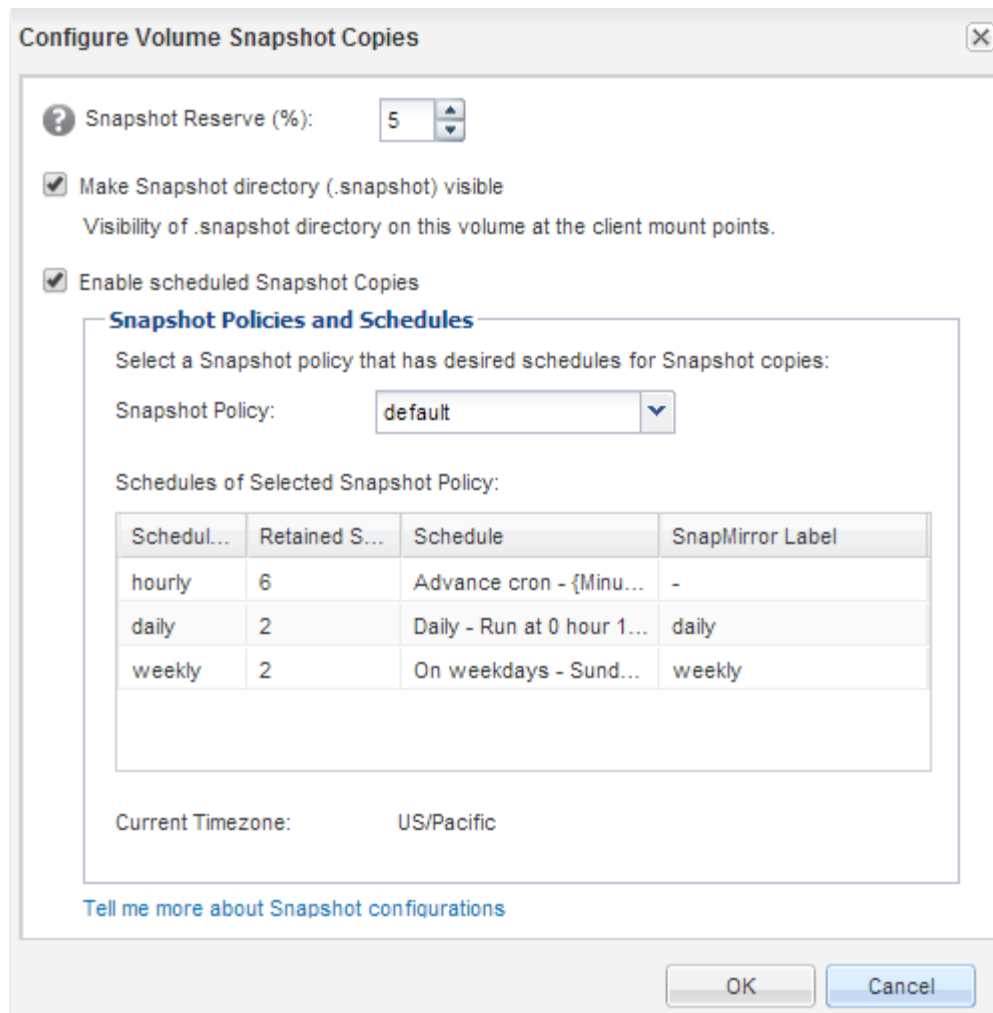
Configure Volume Snapshot Copies

Snapshot Reserve (%): 5

Make Snapshot directory (.snapshot) visible

Visibility of .snapshot directory on this volume at the client mount points.

Enable scheduled Snapshot Copies

Snapshot Policies and Schedules

Select a Snapshot policy that has desired schedules for Snapshot copies:

Snapshot Policy: default

Schedules of Selected Snapshot Policy:

| Schedul... | Retained S... | Schedule | SnapMirror Label |
|---|---|---|---|
| hourly | 6 | Advance cron - {Minu... | - |
| daily | 2 | Daily - Run at 0 hour 1... | daily |
| weekly | 2 | On weekdays - Sund... | weekly |

Current Timezone: US/Pacific

Tell me more about Snapshot configurations

OK Cancel